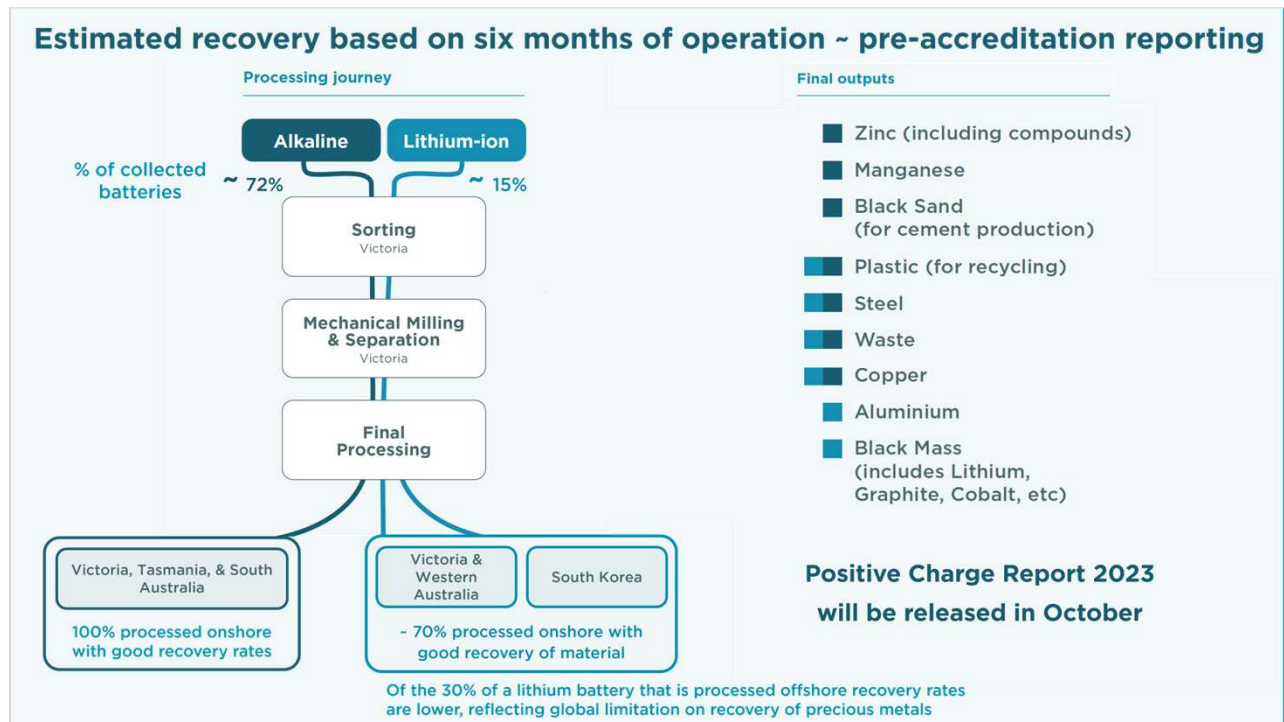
Estimated recovery based on six months of operation ~ pre-accreditation reporting

Processing journey

Alkaline

Lithium-ion

% of collected batteries

~ 72%

~ 15%

Sorting
Victoria

Mechanical Milling & Separation
Victoria

Final Processing

Victoria, Tasmania, & South Australia

100% processed onshore with good recovery rates

Victoria & Western Australia

South Korea

~ 70% processed onshore with good recovery of material

Of the 30% of a lithium battery that is processed offshore recovery rates are lower, reflecting global limitation on recovery of precious metals

Final outputs

Zinc (including compounds)

Manganese

Black Sand (for cement production)

Plastic (for recycling)

Steel

Waste

Copper

Aluminium

Black Mass (includes Lithium, Graphite, Cobalt, etc)

Positive Charge Report 2023 will be released in October